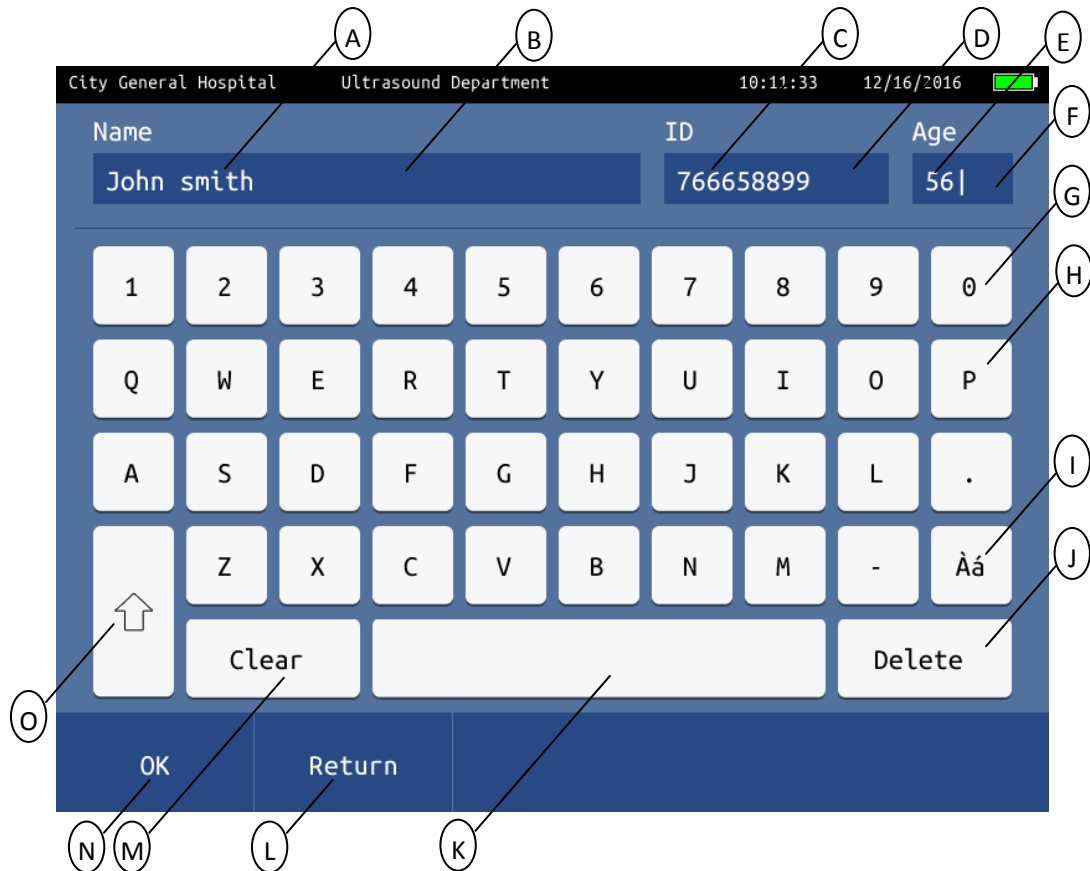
A B C D E

City General Hospital Ultrasound Department 10:11:33 12/16/2016

F

Name ID Age

John smith 766658899 56|

G

H

1 2 3 4 5 6 7 8 9 0

Q W E R T Y U I O P

A S D F G H J K L .

I

J

Z X C V B N M - Àá

Clear Delete

O

OK Return

N M L K